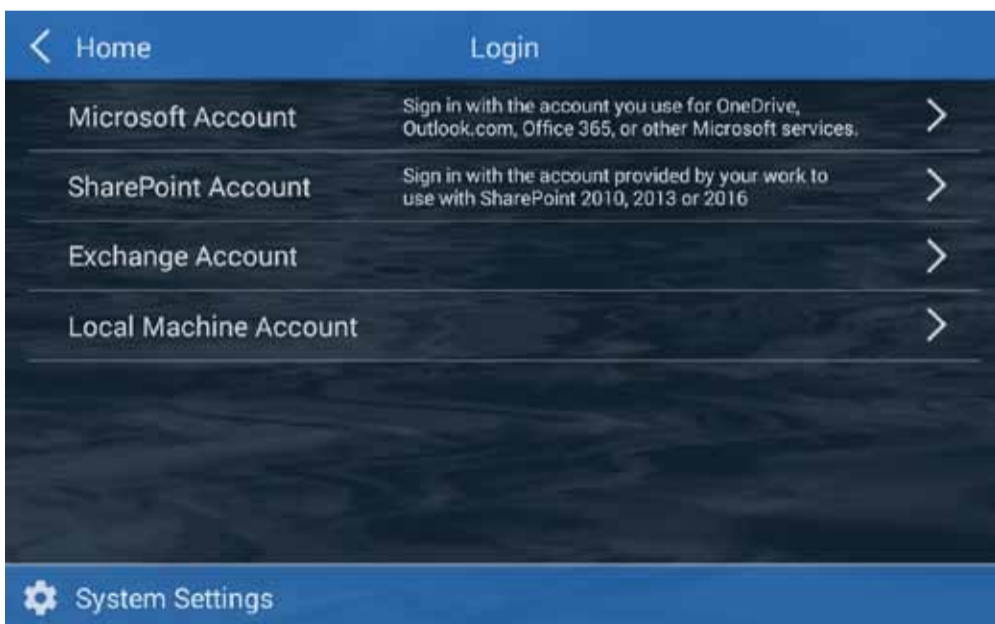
Home

Login

Microsoft Account

Sign in with the account you use for OneDrive, Outlook.com, Office 365, or other Microsoft services.

SharePoint Account

Sign in with the account provided by your work to use with SharePoint 2010, 2013 or 2016

Exchange Account

Local Machine Account

System Settings